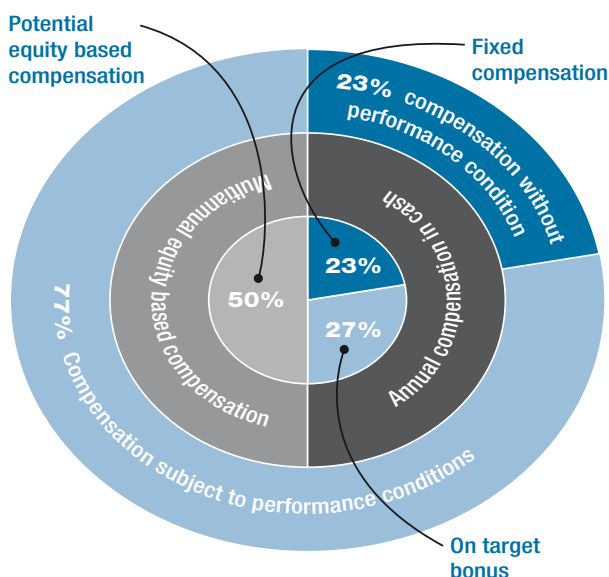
Potential equity based compensation

Fixed compensation

23% compensation without performance condition

Multiannual equity based compensation

Annual compensation in cash

23%

50%

27%

77% Compensation subject to performance conditions

On target bonus